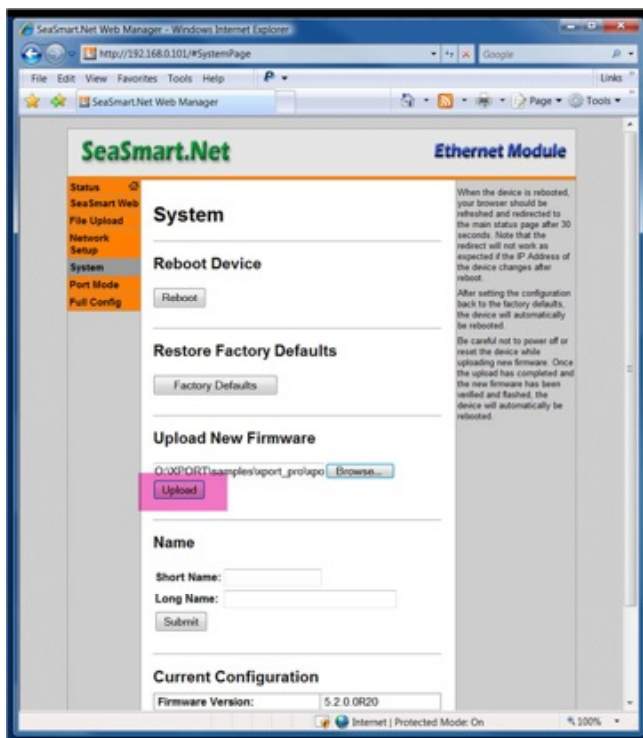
SeaSmart.Net Web Manager - Windows Internet Explorer

http://192.168.0.101/#SystemPage

Google

File Edit View Favorites Tools Help

Links

SeaSmart.Net Web Manager

Page ▾ Tools ▾

SeaSmart.Net

Ethernet Module

Status
SeaSmart Web
File Upload
Network Setup
System
Port Mode
Full Config

System

Reboot Device

Reboot

Restore Factory Defaults

Factory Defaults

Upload New Firmware

O:\XPORT\samples\xport_pro\xpo Browse...

Upload

Name

Short Name:

Long Name:

Submit

Current Configuration

| Firmware Version: | 5.2.0.0R20 |
|---|---|

When the device is rebooted, your browser should be refreshed and redirected to the main status page after 30 seconds. Note that the redirect will not work as expected if the IP Address of the device changes after reboot.

After setting the configuration back to the factory defaults, the device will automatically be rebooted.

Be careful not to power off or reset the device while uploading new firmware. Once the upload has completed and the new firmware has been verified and flashed, the device will automatically be rebooted.

Internet | Protected Mode: On

100%